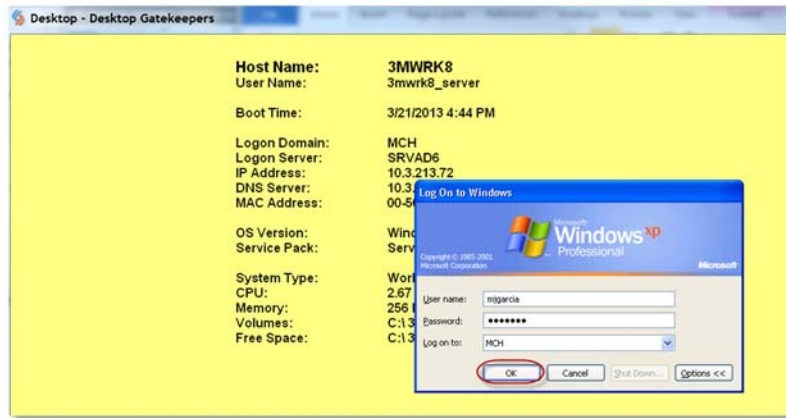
Desktop - Desktop Gatekeepers

Host Name: 3MWRK8
User Name: 3mwrk8_server

Boot Time: 3/21/2013 4:44 PM

Logon Domain: MCH
Logon Server: SRVAD6
IP Address: 10.3.213.72
DNS Server: 10.3.
MAC Address: 00-5

OS Version: Wind
Service Pack: Serv

System Type: Work
CPU: 2.67
Memory: 256
Volumes: C:\ 3
Free Space: C:\ 3

Log On to Windows

Microsoft Windows xp Professional

Copyright © 1985-2001 Microsoft Corporation

Microsoft

User name: mjgarcia
Password: •••••••
Log on to: MCH

OK Cancel Shut Down... Options <<